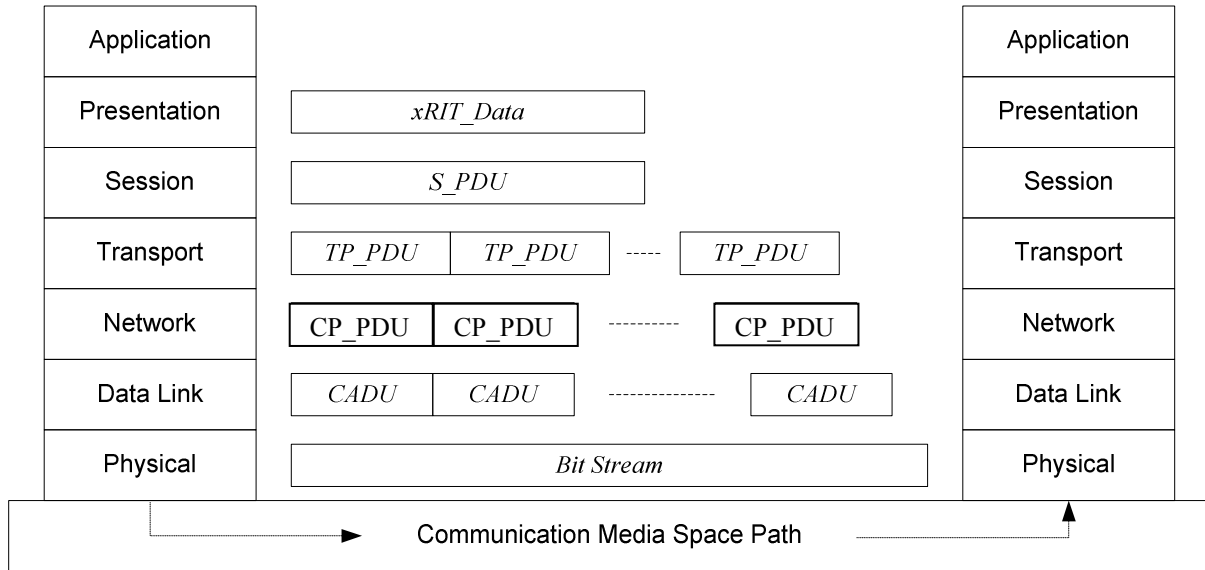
Application

Presentation

Session

Transport

Network

Data Link

Physical

xRIT_Data

S_PDU

TP_PDU TP_PDU ----- TP_PDU

CP_PDU CP_PDU ---------- CP_PDU

CADU CADU --------------- CADU

Bit Stream

Application

Presentation

Session

Transport

Network

Data Link

Physical

Communication Media Space Path